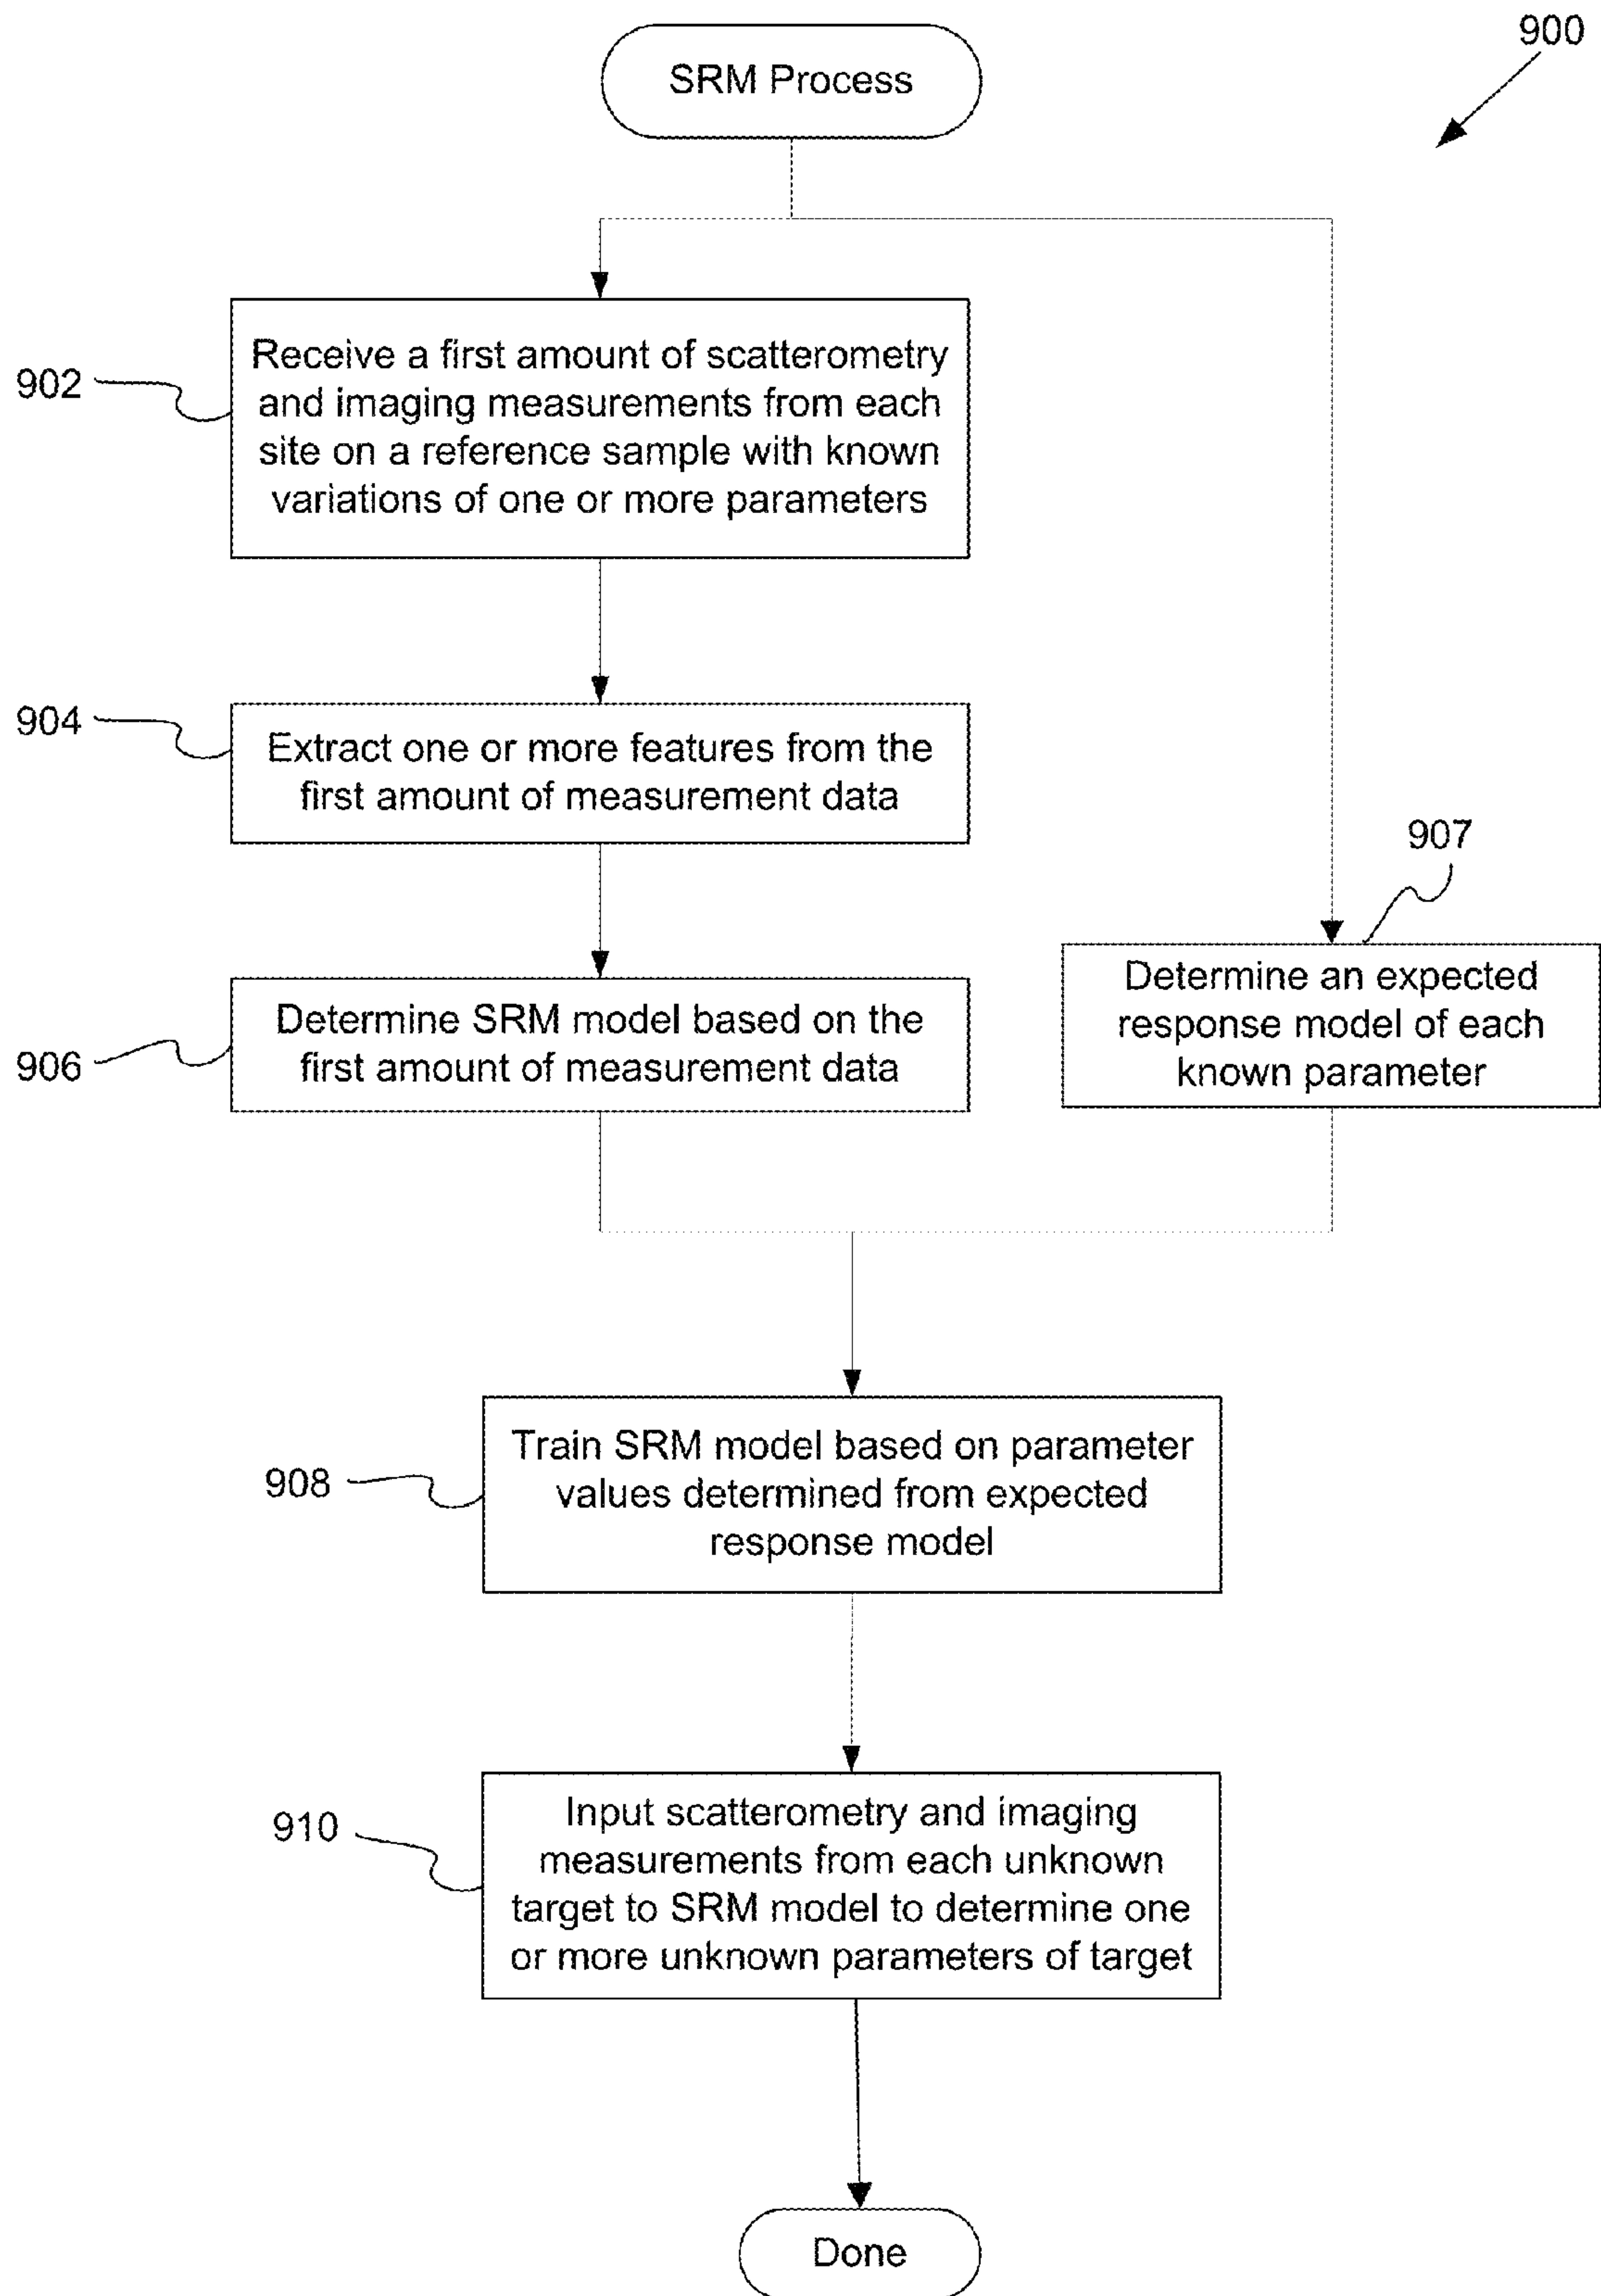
900

SRM Process

902

Receive a first amount of scatterometry and imaging measurements from each site on a reference sample with known variations of one or more parameters

904

Extract one or more features from the first amount of measurement data

906

Determine SRM model based on the first amount of measurement data

907

Determine an expected response model of each known parameter

908

Train SRM model based on parameter values determined from expected response model

910

Input scatterometry and imaging measurements from each unknown target to SRM model to determine one or more unknown parameters of target

Done